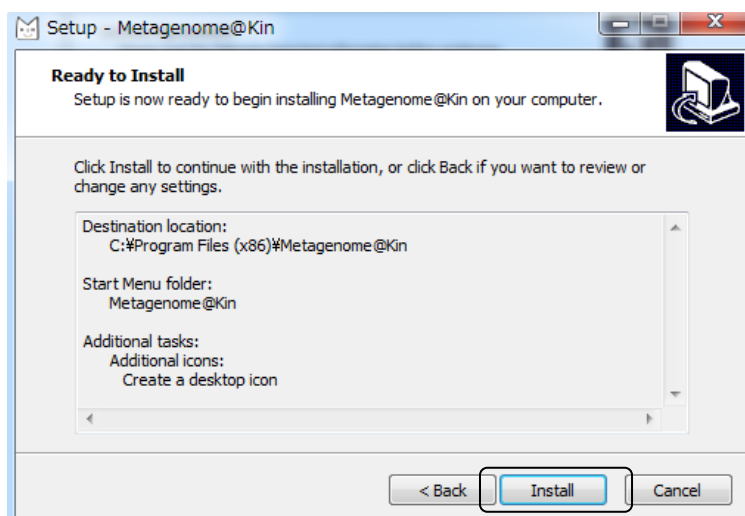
Setup - Metagenome@Kin

Ready to Install
Setup is now ready to begin installing Metagenome@Kin on your computer.

Click Install to continue with the installation, or click Back if you want to review or change any settings.

Destination location:
C:¥Program Files (x86)¥Metagenome@Kin

Start Menu folder:
Metagenome@Kin

Additional tasks:
Additional icons:
Create a desktop icon

< Back
Install
Cancel